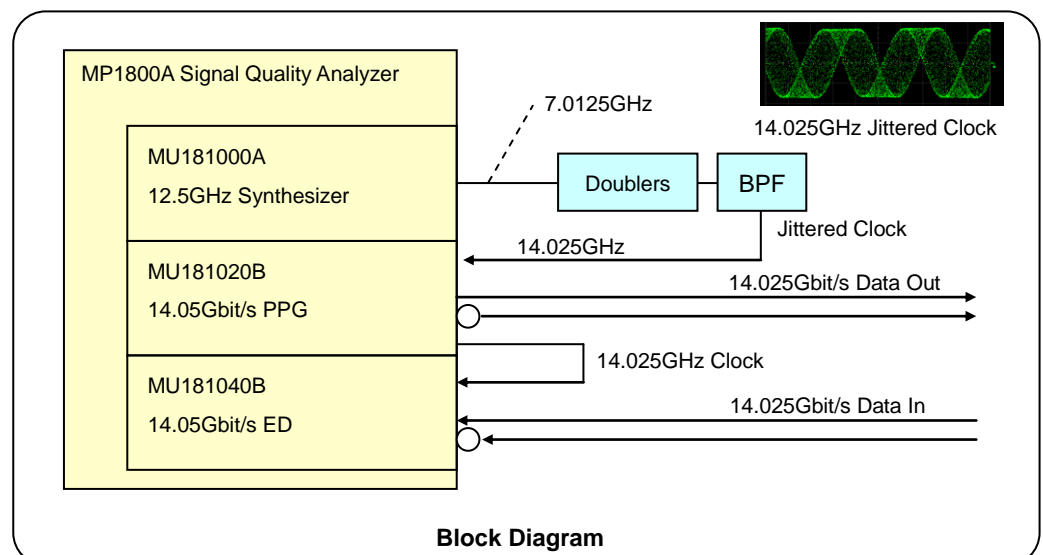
MP1800A Signal Quality Analyzer

14.025GHz Jittered Clock

7.0125GHz

MU181000A

12.5GHz Synthesizer

Doublers

BPF

Jittered Clock

14.025GHz

MU181020B

14.05Gbit/s PPG

14.025Gbit/s Data Out

14.025GHz Clock

MU181040B

14.05Gbit/s ED

14.025Gbit/s Data In

Block Diagram